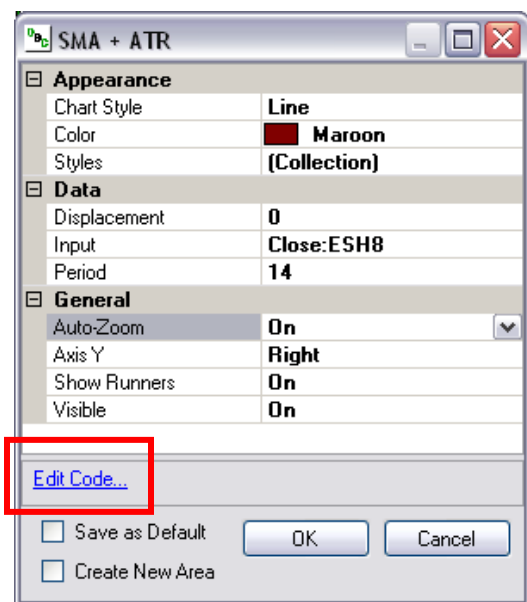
SMA + ATR

⊟ Appearance

| | |
|---|---|
| Chart Style | Line |
| Color | Maroon |
| Styles | (Collection) |

⊟ Data

| | |
|---|---|
| Displacement | 0 |
| Input | Close:ESH8 |
| Period | 14 |

⊟ General

| | |
|---|---|
| Auto-Zoom | On |
| Axis Y | Right |
| Show Runners | On |
| Visible | On |

Edit Code...

Save as Default

Create New Area

OK

Cancel